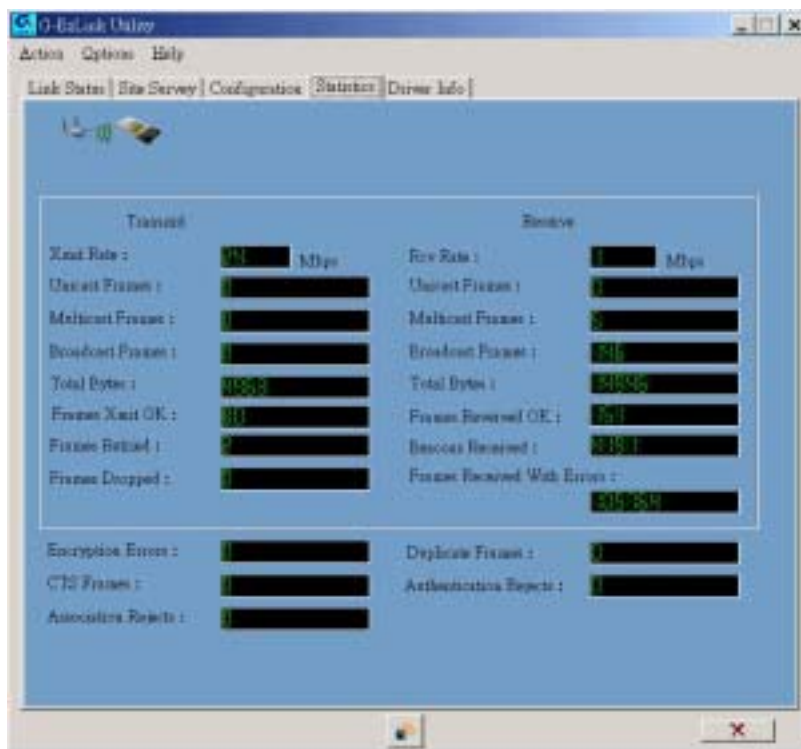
G-BzLink Utility

Action Options Help

Link Status | Site Survey | Configuration | Statistics | Driver Info |

Transmit

Xmit Rate : 54 Mbps

Unicast Frames : 0

Multicast Frames : 0

Broadcast Frames : 0

Total Bytes : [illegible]

Frames Xmit OK : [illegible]

Frames Retried : 2

Frames Dropped : 0

Receive

Rcv Rate : 1 Mbps

Unicast Frames : 0

Multicast Frames : 5

Broadcast Frames : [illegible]

Total Bytes : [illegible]

Frames Received OK : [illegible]

Beacons Received : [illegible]

Frames Received With Errors : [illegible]

Encryption Errors : 0

CTS Frames : 0

Association Rejects : 0

Duplicate Frames : 0

Authentication Rejects : 0

x